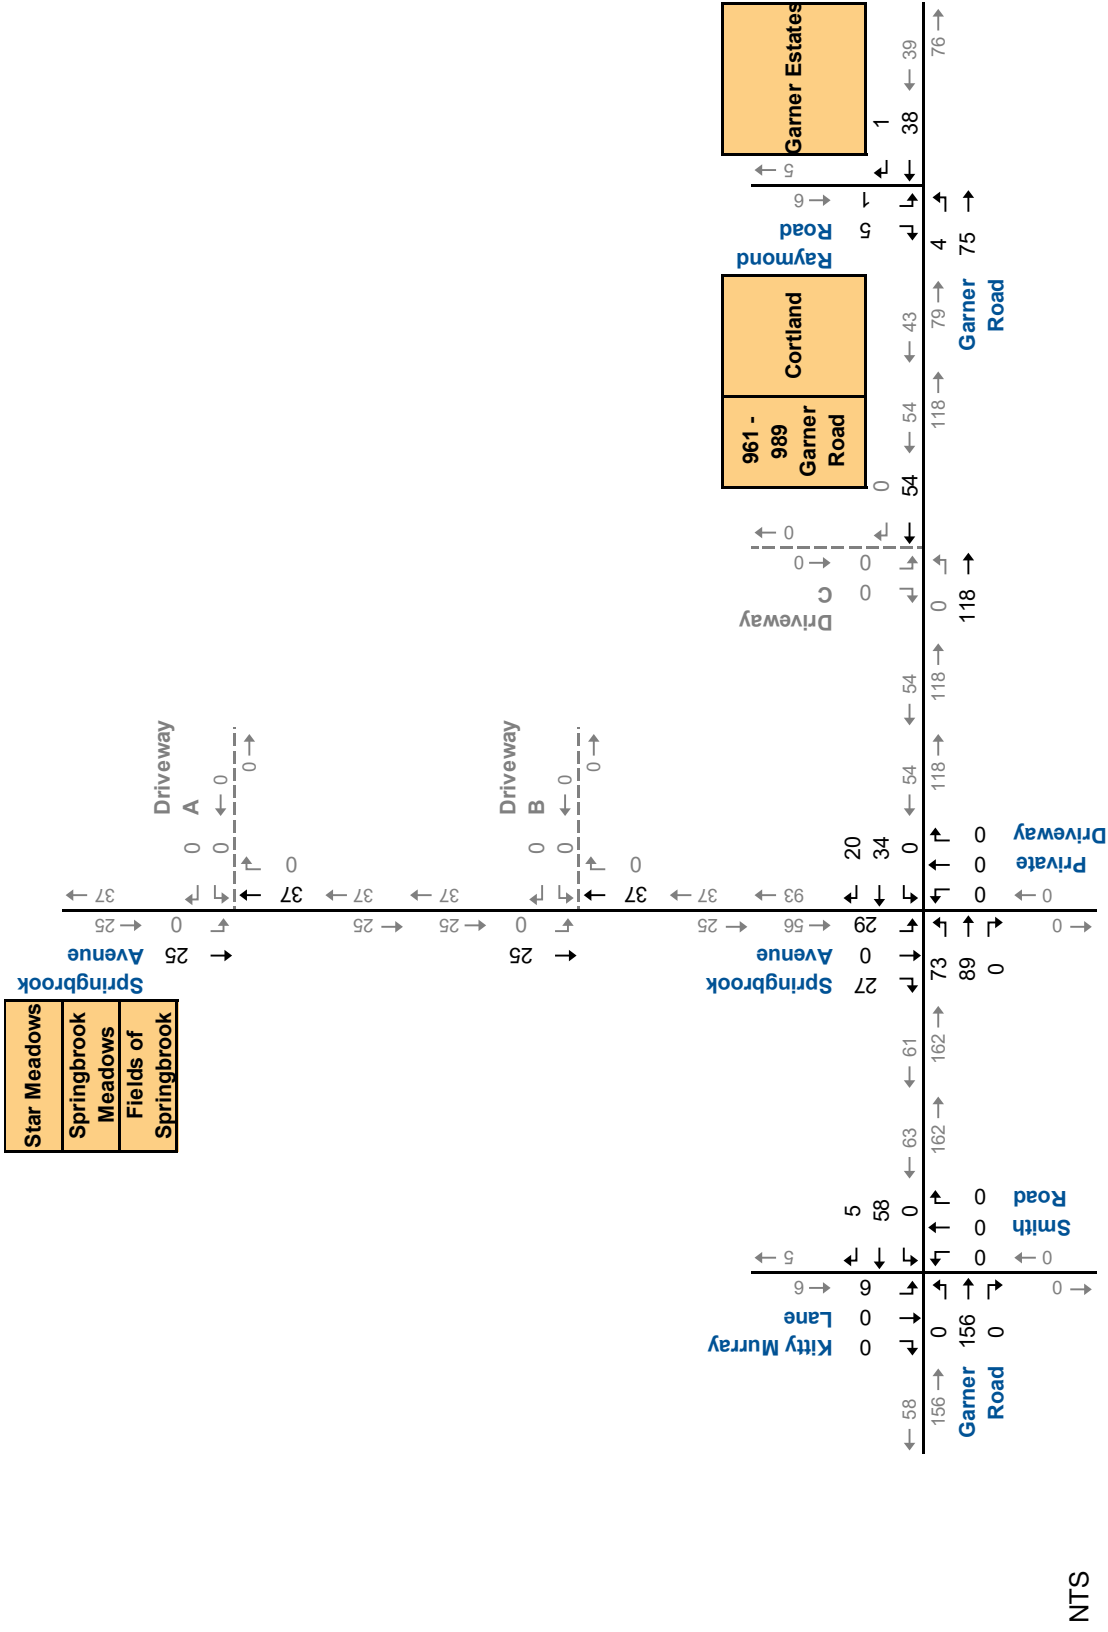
Garner Estates
Cortland
961 - 989 Garner Road
Raymond Road
Driveway C
Driveway A
Driveway B
Springbrook Avenue
Star Meadows
Springbrook Meadows
Fields of Springbrook
Kitty Murray Lane
Smith Road
Private Driveway
Garner Road
Garner Road
1
38
39
76
5
6
5
4
75
43
79
54
118
0
54
0
0
0
0
0
118
54
118
54
118
20
34
0
0
0
0
0
37
0
0
0
0
25
37
37
37
25
25
0
0
0
0
25
37
37
93
29
56
25
0
27
73
89
0
0
0
61
162
63
162
5
58
0
0
0
0
5
9
6
0
0
0
156
0
58
156
0
0
NTS